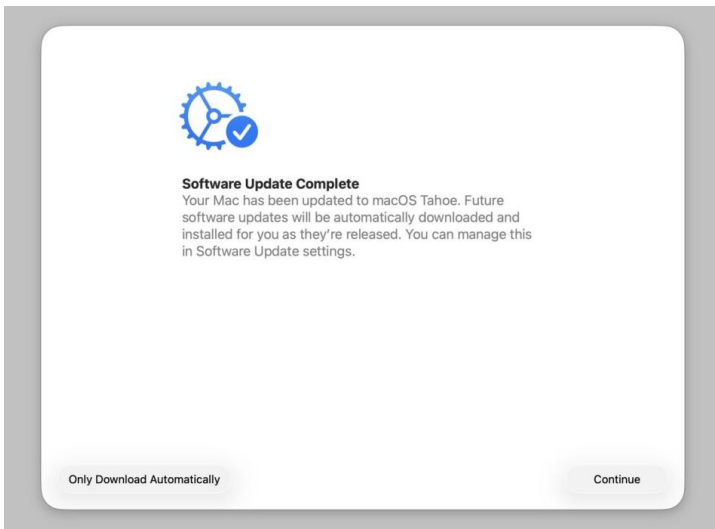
Software Update Complete
Your Mac has been updated to macOS Tahoe. Future software updates will be automatically downloaded and installed for you as they're released. You can manage this in Software Update settings.

Only Download Automatically

Continue